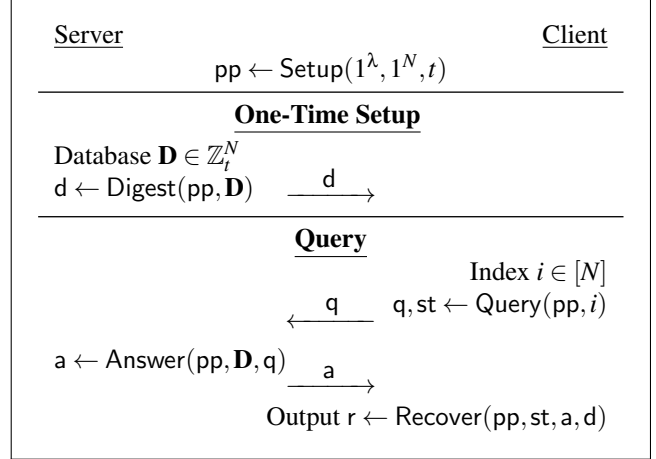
Server Client

$\mathsf{pp} \leftarrow \mathsf{Setup}(1^\lambda, 1^N, t)$

**One-Time Setup**

Database $\mathbf{D} \in \mathbb{Z}_t^N$

$\mathsf{d} \leftarrow \mathsf{Digest}(\mathsf{pp}, \mathbf{D})$ $\xrightarrow{\mathsf{d}}$

**Query**

Index $i \in [N]$

$\xleftarrow{\mathsf{q}}$ $\mathsf{q}, \mathsf{st} \leftarrow \mathsf{Query}(\mathsf{pp}, i)$

$\mathsf{a} \leftarrow \mathsf{Answer}(\mathsf{pp}, \mathbf{D}, \mathsf{q})$ $\xrightarrow{\mathsf{a}}$

Output $\mathsf{r} \leftarrow \mathsf{Recover}(\mathsf{pp}, \mathsf{st}, \mathsf{a}, \mathsf{d})$